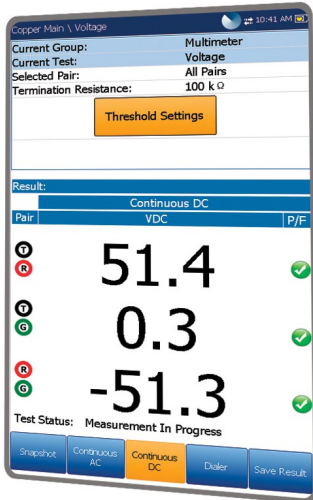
Copper Main \ Voltage 10:41 AM

Current Group: Multimeter
Current Test: Voltage
Selected Pair: All Pairs
Termination Resistance: 100 kΩ

Threshold Settings

Result:

| Continuous DC | | |
|---|---|---|
| Pair | VDC | P/F |
| T R | 51.4 | |
| T G | 0.3 | |
| R G | -51.3 | |

Test Status: Measurement In Progress

Snapshot | Continuous AC | Continuous DC | Dialer | Save Result